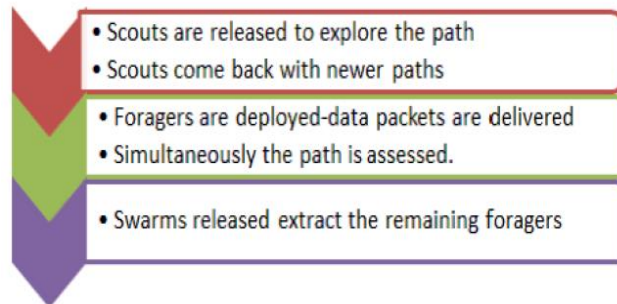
• Scouts are released to explore the path
• Scouts come back with newer paths

• Foragers are deployed-data packets are delivered
• Simultaneously the path is assessed.

• Swarms released extract the remaining foragers